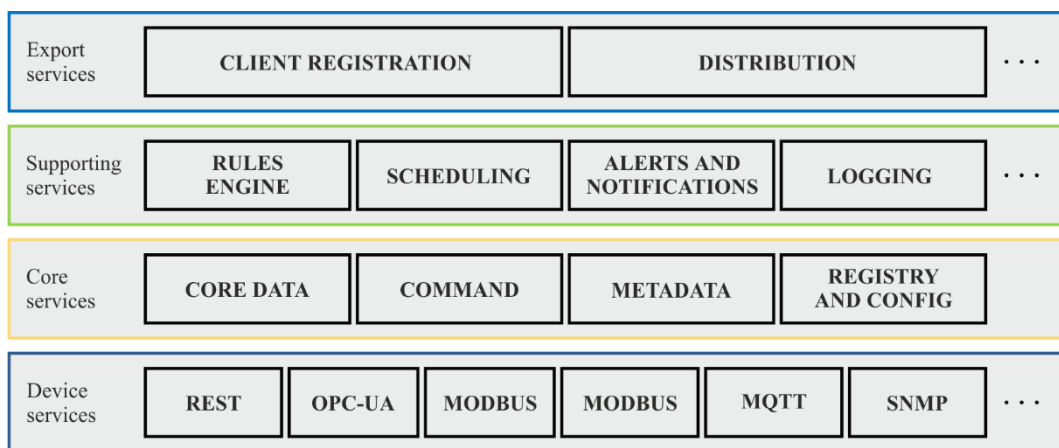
Export services

CLIENT REGISTRATION

DISTRIBUTION

...

Supporting services

RULES ENGINE

SCHEDULING

ALERTS AND NOTIFICATIONS

LOGGING

...

Core services

CORE DATA

COMMAND

METADATA

REGISTRY AND CONFIG

Device services

REST

OPC-UA

MODBUS

MODBUS

MQTT

SNMP

...